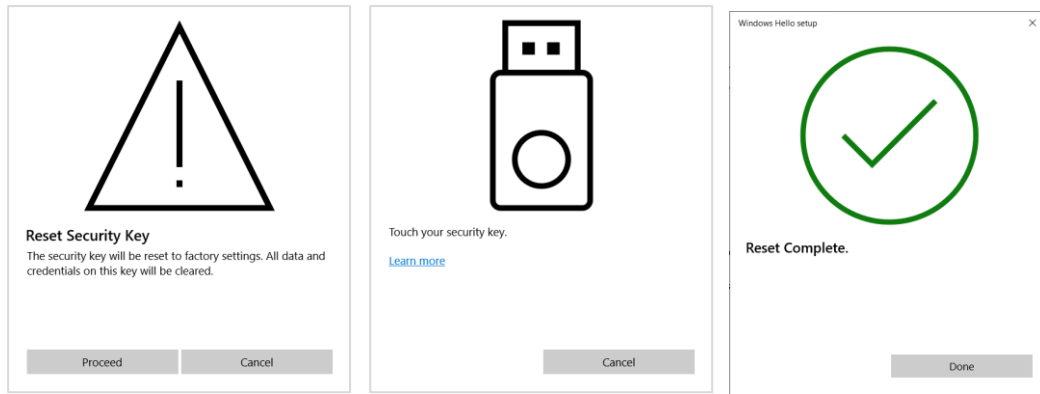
Reset Security Key

The security key will be reset to factory settings. All data and credentials on this key will be cleared.

Proceed

Cancel

Touch your security key.

Learn more

Cancel

Windows Hello setup

×

Reset Complete.

Done